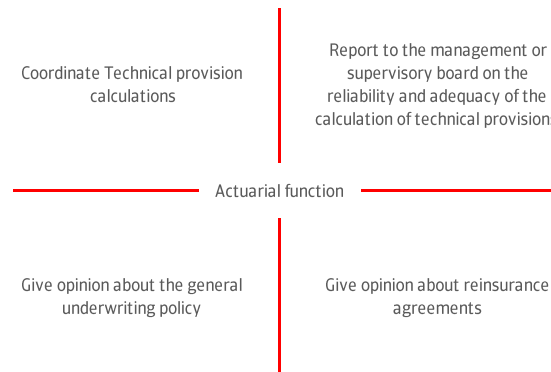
Coordinate Technical provision calculations

Report to the management or supervisory board on the reliability and adequacy of the calculation of technical provision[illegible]

Actuarial function

Give opinion about the general underwriting policy

Give opinion about reinsurance agreements